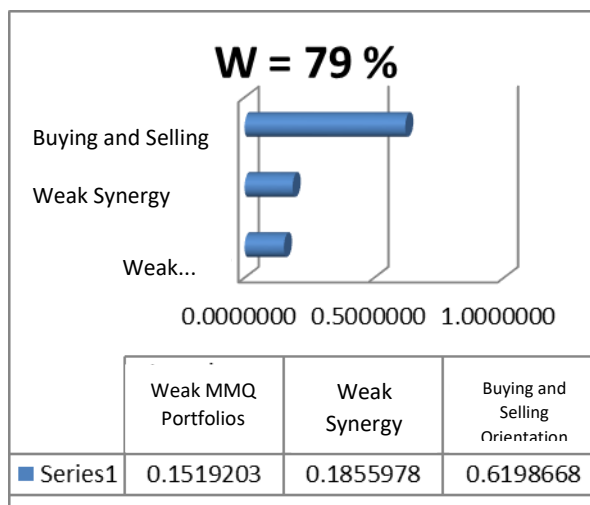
W = 79 %

Buying and Selling

Weak Synergy

Weak...

0.0000000 0.5000000 1.0000000

| | Weak MMQ Portfolios | Weak Synergy | Buying and Selling Orientation |
|---|---|---|---|
| Series1 | 0.1519203 | 0.1855978 | 0.6198668 |